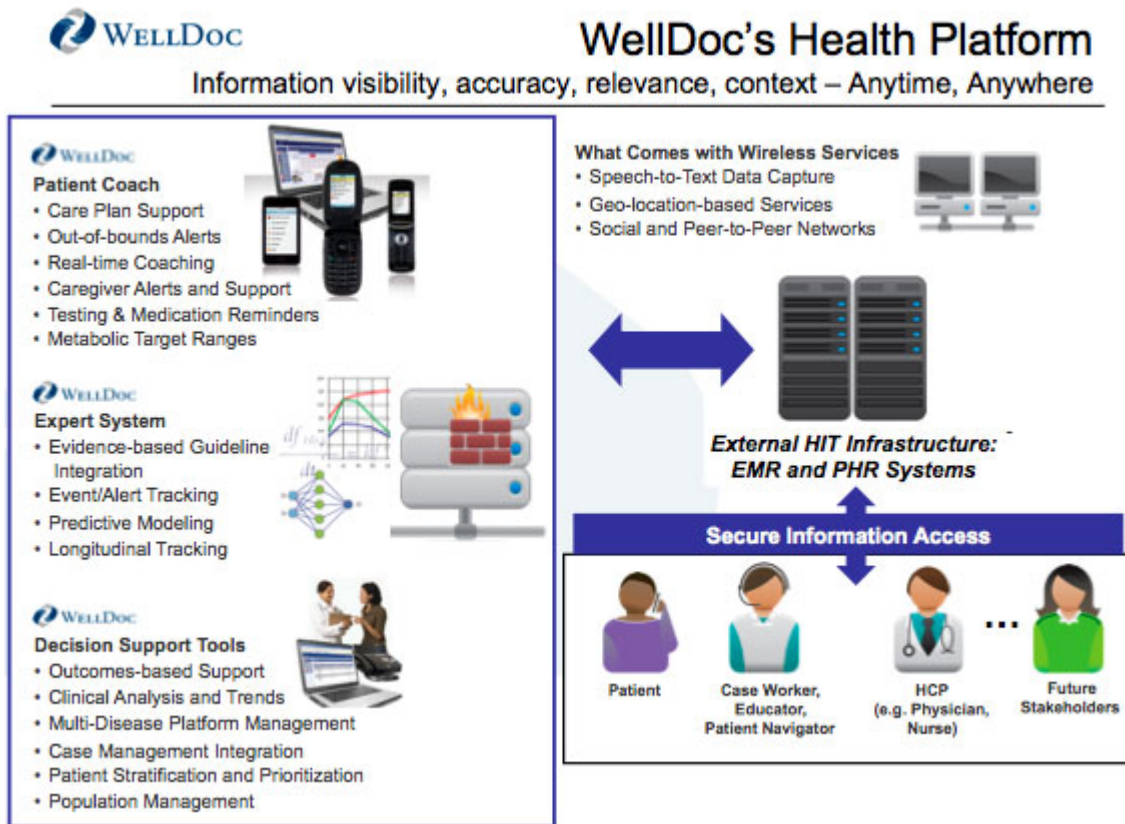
WellDoc

WellDoc's Health Platform

Information visibility, accuracy, relevance, context – Anytime, Anywhere

WellDoc
Patient Coach
• Care Plan Support
• Out-of-bounds Alerts
• Real-time Coaching
• Caregiver Alerts and Support
• Testing & Medication Reminders
• Metabolic Target Ranges

WellDoc
Expert System
• Evidence-based Guideline Integration
• Event/Alert Tracking
• Predictive Modeling
• Longitudinal Tracking

WellDoc
Decision Support Tools
• Outcomes-based Support
• Clinical Analysis and Trends
• Multi-Disease Platform Management
• Case Management Integration
• Patient Stratification and Prioritization
• Population Management

What Comes with Wireless Services
• Speech-to-Text Data Capture
• Geo-location-based Services
• Social and Peer-to-Peer Networks

External HIT Infrastructure: EMR and PHR Systems

Secure Information Access

Patient

Case Worker, Educator, Patient Navigator

HCP (e.g. Physician, Nurse)

...

Future Stakeholders